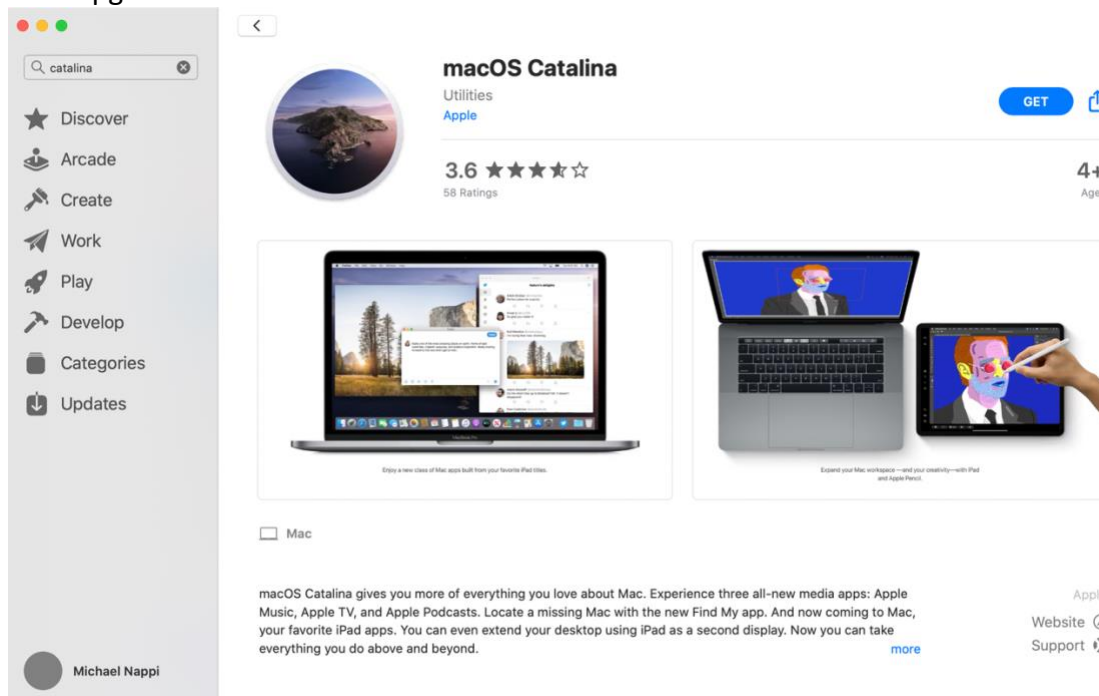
catalina

Discover
Arcade
Create
Work
Play
Develop
Categories
Updates

Michael Nappi

macOS Catalina
Utilities
Apple

GET

3.6 ★★★★☆
58 Ratings

4+
Age

Enjoy a new class of Mac apps built from your favorite iPad titles.

Expand your Mac workspace—and your creativity—with iPad and Apple Pencil.

Mac

macOS Catalina gives you more of everything you love about Mac. Experience three all-new media apps: Apple Music, Apple TV, and Apple Podcasts. Locate a missing Mac with the new Find My app. And now coming to Mac, your favorite iPad apps. You can even extend your desktop using iPad as a second display. Now you can take everything you do above and beyond.

more

Appl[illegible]
Website
Support